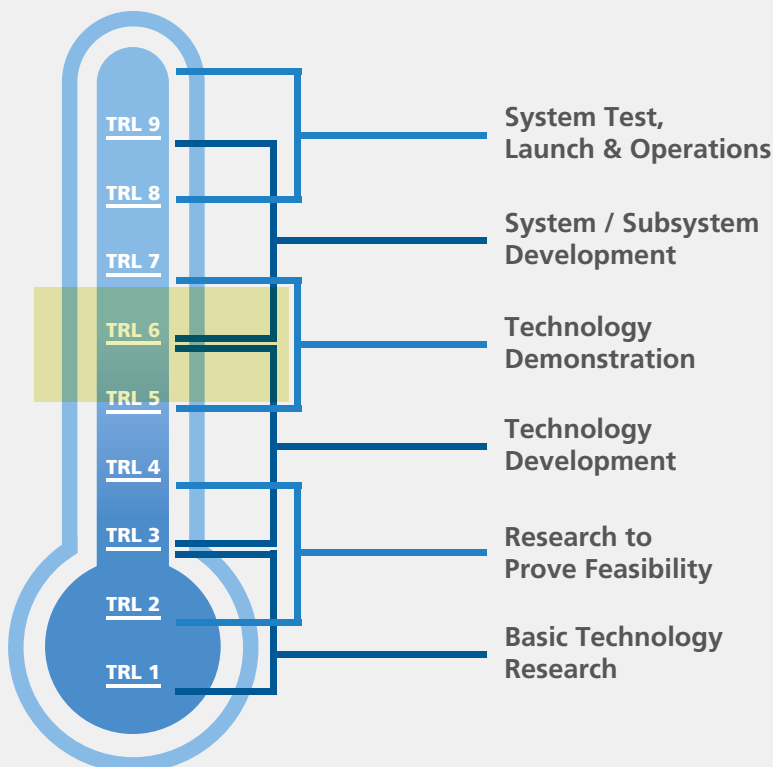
TRL 9
TRL 8
TRL 7
TRL 6
TRL 5
TRL 4
TRL 3
TRL 2
TRL 1

System Test, Launch & Operations

System / Subsystem Development

Technology Demonstration

Technology Development

Research to Prove Feasibility

Basic Technology Research